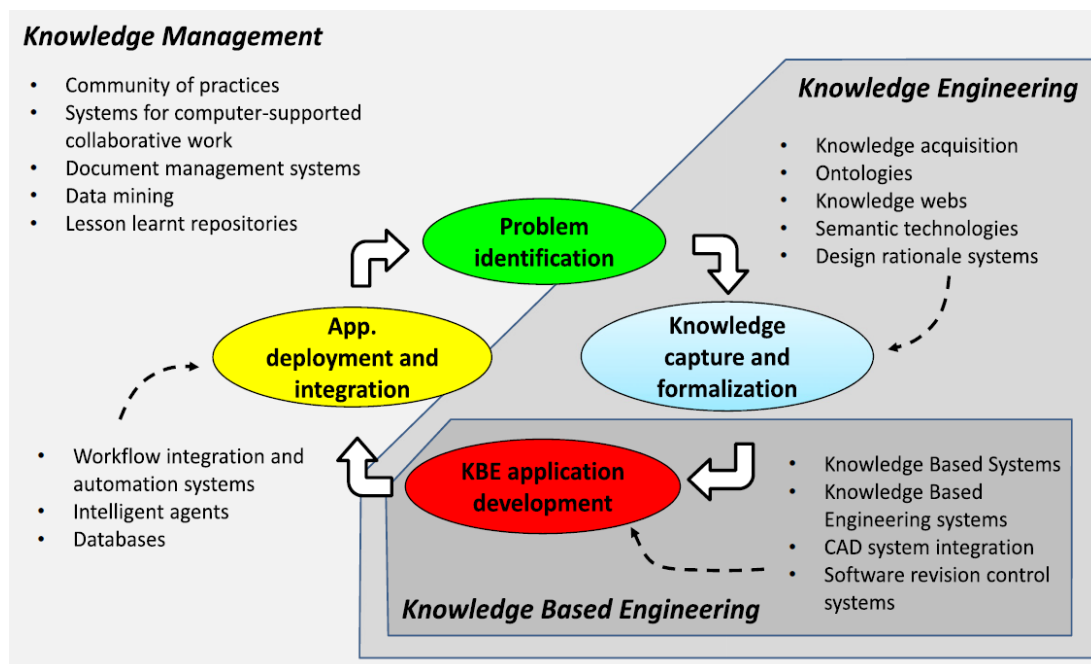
Knowledge Management

- Community of practices
- Systems for computer-supported collaborative work
- Document management systems
- Data mining
- Lesson learnt repositories

Knowledge Engineering

- Knowledge acquisition
- Ontologies
- Knowledge webs
- Semantic technologies
- Design rationale systems

Problem identification

Knowledge capture and formalization

KBE application development

App. deployment and integration

- Workflow integration and automation systems
- Intelligent agents
- Databases

- Knowledge Based Systems
- Knowledge Based Engineering systems
- CAD system integration
- Software revision control systems

Knowledge Based Engineering